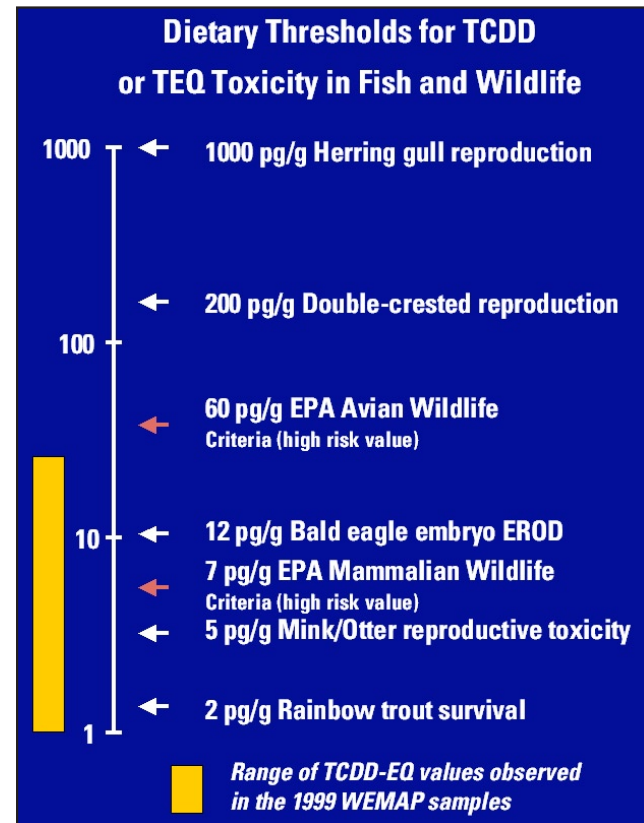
Dietary Thresholds for TCDD or TEQ Toxicity in Fish and Wildlife

1000

100

10

1

1000 pg/g Herring gull reproduction

200 pg/g Double-crested reproduction

60 pg/g EPA Avian Wildlife Criteria (high risk value)

12 pg/g Bald eagle embryo EROD

7 pg/g EPA Mammalian Wildlife Criteria (high risk value)

5 pg/g Mink/Otter reproductive toxicity

2 pg/g Rainbow trout survival

Range of TCDD-EQ values observed in the 1999 WEMAP samples